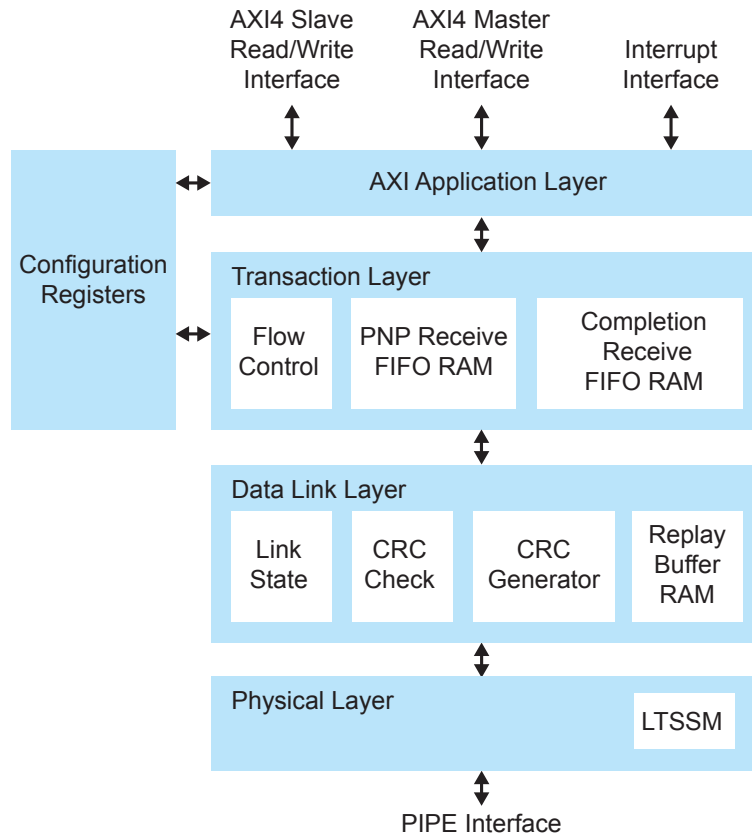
AXI4 Slave Read/Write Interface

AXI4 Master Read/Write Interface

Interrupt Interface

Configuration Registers

AXI Application Layer

Transaction Layer

Flow Control

PNP Receive FIFO RAM

Completion Receive FIFO RAM

Data Link Layer

Link State

CRC Check

CRC Generator

Replay Buffer RAM

Physical Layer

LTSSM

PIPE Interface